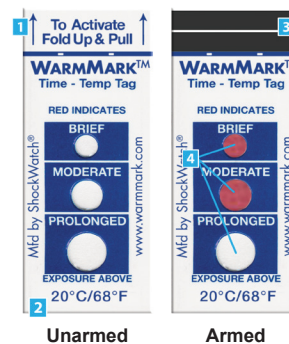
1 To Activate Fold Up & Pull

WARMMARK™
Time - Temp Tag
RED INDICATES
BRIEF
MODERATE
PROLONGED
EXPOSURE ABOVE
20°C/68°F
Mfd by ShockWatch®
www.warmmark.com
2

Unarmed

3
WARMMARK™
Time - Temp Tag
RED INDICATES
BRIEF
4
MODERATE
PROLONGED
EXPOSURE ABOVE
20°C/68°F
Mfd by ShockWatch®
www.warmmark.com

Armed